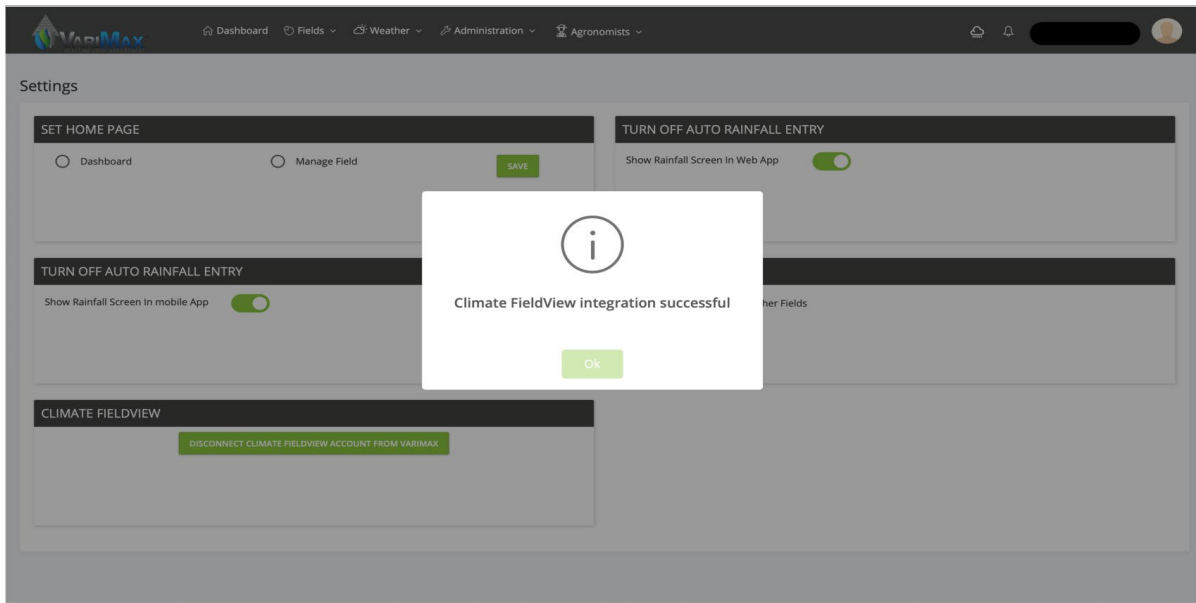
VariMax

Dashboard Fields Weather Administration Agronomists

Settings

SET HOME PAGE

Dashboard

Manage Field

SAVE

TURN OFF AUTO RAINFALL ENTRY

Show Rainfall Screen In Web App

TURN OFF AUTO RAINFALL ENTRY

Show Rainfall Screen In mobile App

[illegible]her Fields

Climate FieldView integration successful

Ok

CLIMATE FIELDVIEW

DISCONNECT CLIMATE FIELDVIEW ACCOUNT FROM VARIMAX